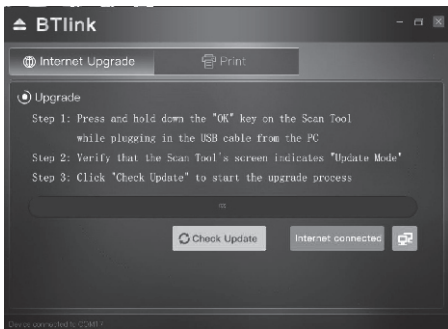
BTlink

Internet Upgrade

Print

Upgrade

Step 1: Press and hold down the "OK" key on the Scan Tool while plugging in the USB cable from the PC

Step 2: Verify that the Scan Tool's screen indicates "Update Mode"

Step 3: Click "Check Update" to start the upgrade process

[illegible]

Check Update

Internet connected

Device connected to COM17